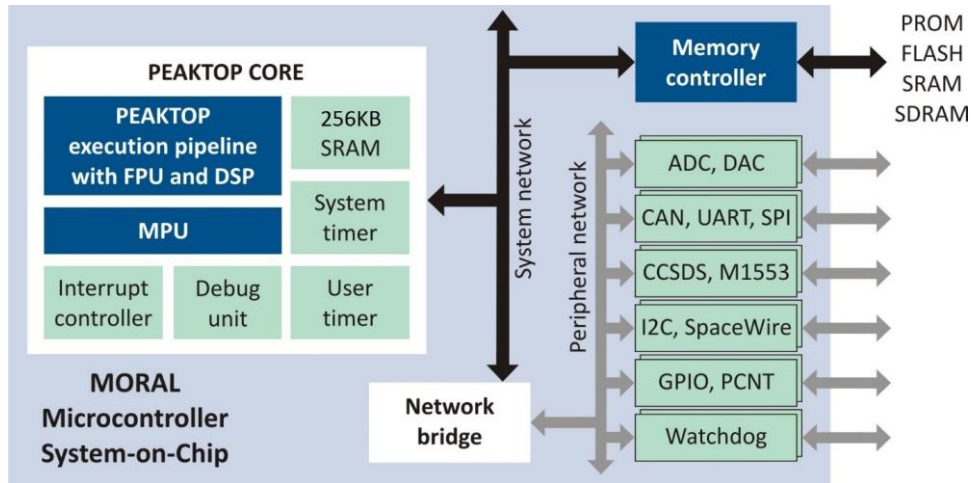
PEAKTOP CORE

PEAKTOP execution pipeline with FPU and DSP

256KB SRAM

MPU

System timer

Interrupt controller

Debug unit

User timer

MORAL Microcontroller System-on-Chip

System network

Memory controller

PROM
FLASH
SRAM
SDRAM

Peripheral network

ADC, DAC

CAN, UART, SPI

CCSDS, M1553

I2C, SpaceWire

GPIO, PCNT

Watchdog

Network bridge